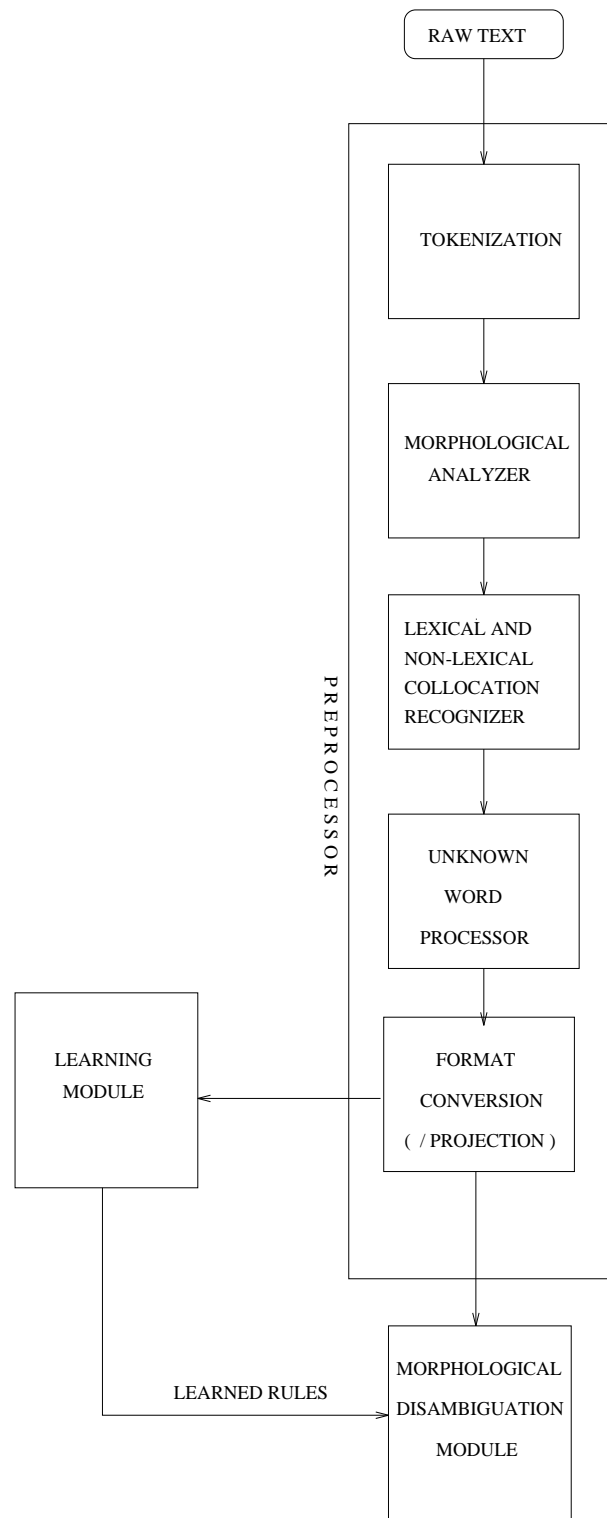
RAW TEXT

TOKENIZATION

MORPHOLOGICAL ANALYZER

LEXICAL AND NON-LEXICAL COLLOCATION RECOGNIZER

PREPROCESSOR

UNKNOWN WORD PROCESSOR

LEARNING MODULE

FORMAT CONVERSION ( / PROJECTION )

LEARNED RULES

MORPHOLOGICAL DISAMBIGUATION MODULE